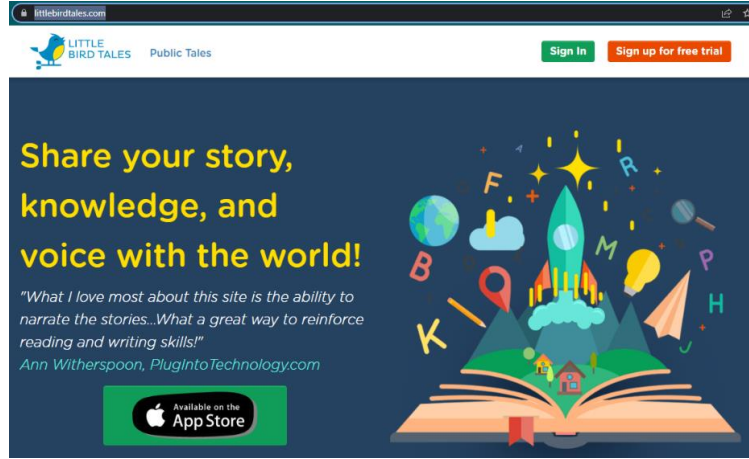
littlebirdtales.com

LITTLE BIRD TALES Public Tales

Sign In Sign up for free trial

Share your story, knowledge, and voice with the world!

"What I love most about this site is the ability to narrate the stories...What a great way to reinforce reading and writing skills!"

Ann Witherspoon, PlugIntoTechnology.com

Available on the App Store

F R B M P H K J A